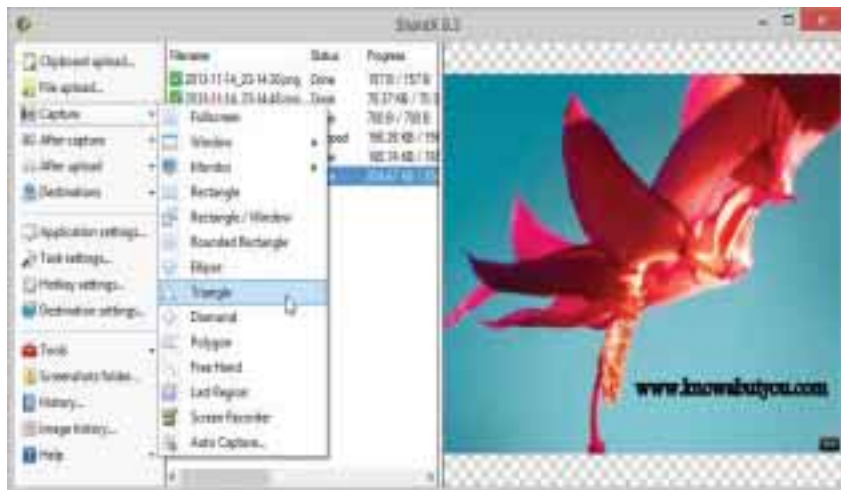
ShareX 8.3

Clipboard upload...
File upload...
Capture
After capture
After upload
Destinations
Application settings...
Task settings...
Hotkey settings...
Destination settings...
Tools
Screenshots folder...
History...
Image history...
Help

Filename | Status | Progress
2013-11-14_23-14-30.png | Done | 757 B / 757 B
2013-11-14_23-14-40.png | Done | 78.37 KB / 78.3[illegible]
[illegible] | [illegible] | 758 B / 758 B
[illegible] | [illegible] | 198.28 KB / 19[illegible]
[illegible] | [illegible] | 182.74 KB / 18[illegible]
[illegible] | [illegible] | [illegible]

Fullscreen
Window
Monitor
Rectangle
Rectangle / Window
Rounded Rectangle
Ellipse
Triangle
Diamond
Polygon
Free Hand
Last Region
Screen Recorder
Auto Capture...

www.knowurtyou.com